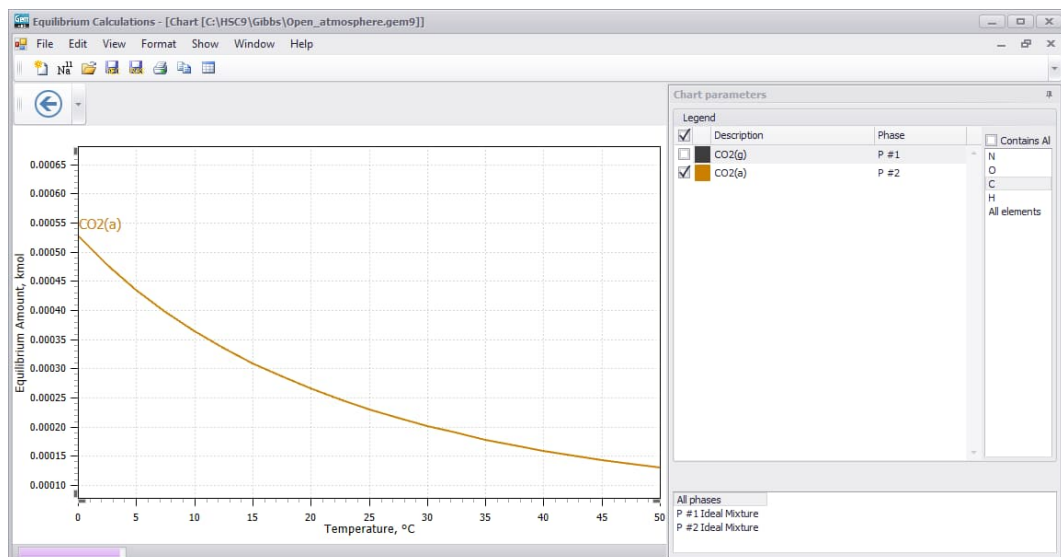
Equilibrium Calculations - [Chart [C:\HSC9\Gibbs\Open_atmosphere.gem9]]

File Edit View Format Show Window Help

Chart parameters

Legend

| | | Description | Phase |
|---|---|---|---|
| ☐ | | CO2(g) | P #1 |
| ☑ | | CO2(a) | P #2 |

Contains Al
N
O
C
H
All elements

All phases
P #1 Ideal Mixture
P #2 Ideal Mixture

CO2(a)

Equilibrium Amount, kmol

0.00065
0.00060
0.00055
0.00050
0.00045
0.00040
0.00035
0.00030
0.00025
0.00020
0.00015
0.00010

0 5 10 15 20 25 30 35 40 45 50

Temperature, °C